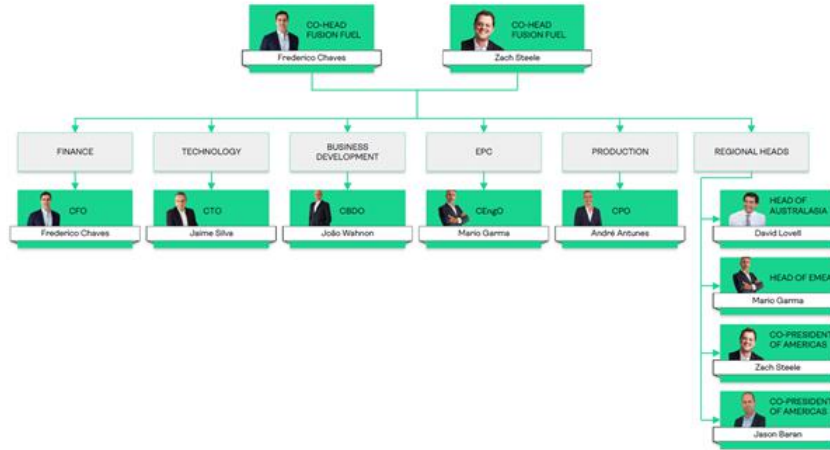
CO-HEAD FUSION FUEL
Frederico Chaves

CO-HEAD FUSION FUEL
Zach Steele

FINANCE
CFO
Frederico Chaves

TECHNOLOGY
CTO
Jaime Silva

BUSINESS DEVELOPMENT
CBDO
João Wahnon

EPC
CEngO
Mario Garma

PRODUCTION
CPO
André Antunes

REGIONAL HEADS

HEAD OF AUSTRALASIA
David Lovell

HEAD OF EMEA
Mario Garma

CO-PRESIDENT OF AMERICAS
Zach Steele

CO-PRESIDENT OF AMERICAS
Jason Baran